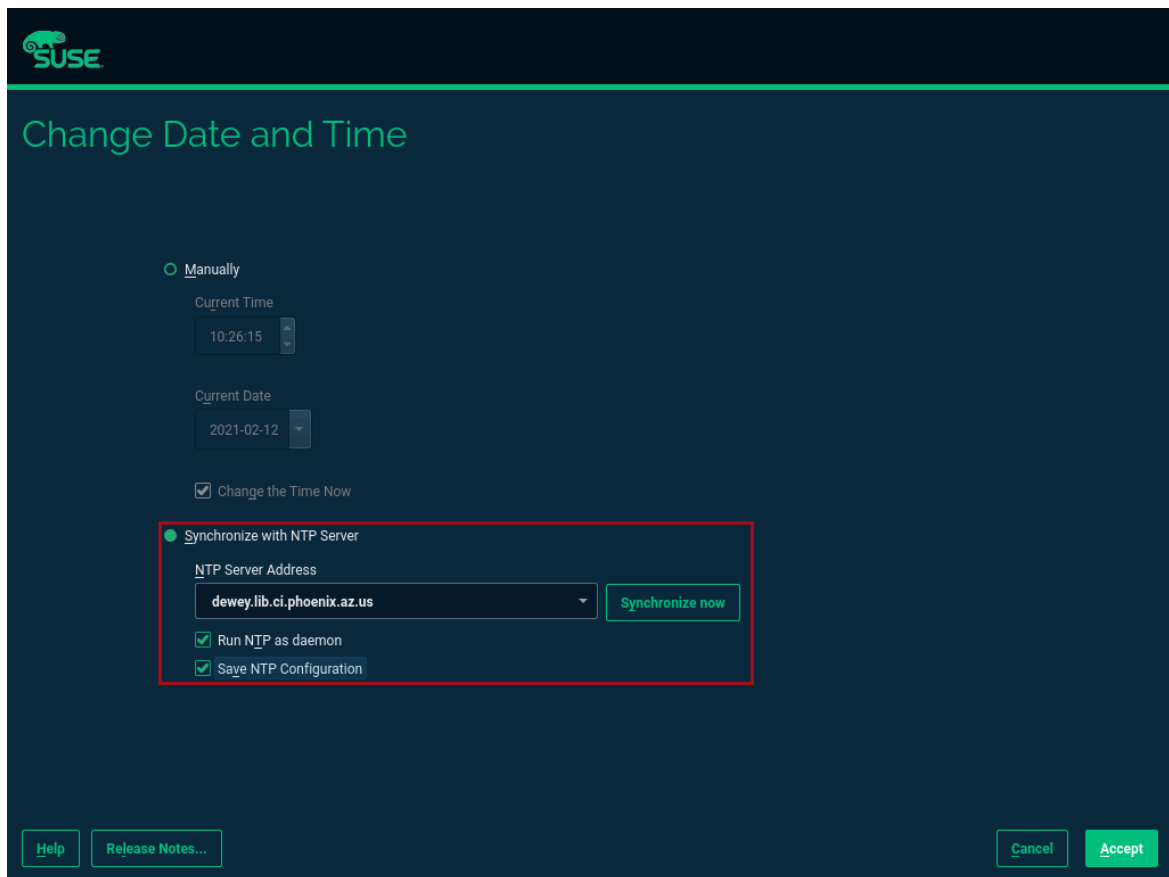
SUSE

Change Date and Time

Manually

Current Time

10:26:15

Current Date

2021-02-12

Change the Time Now

Synchronize with NTP Server

NTP Server Address

dewey.lib.ci.phoenix.az.us

Synchronize now

Run NTP as daemon

Save NTP Configuration

Help

Release Notes...

Cancel

Accept